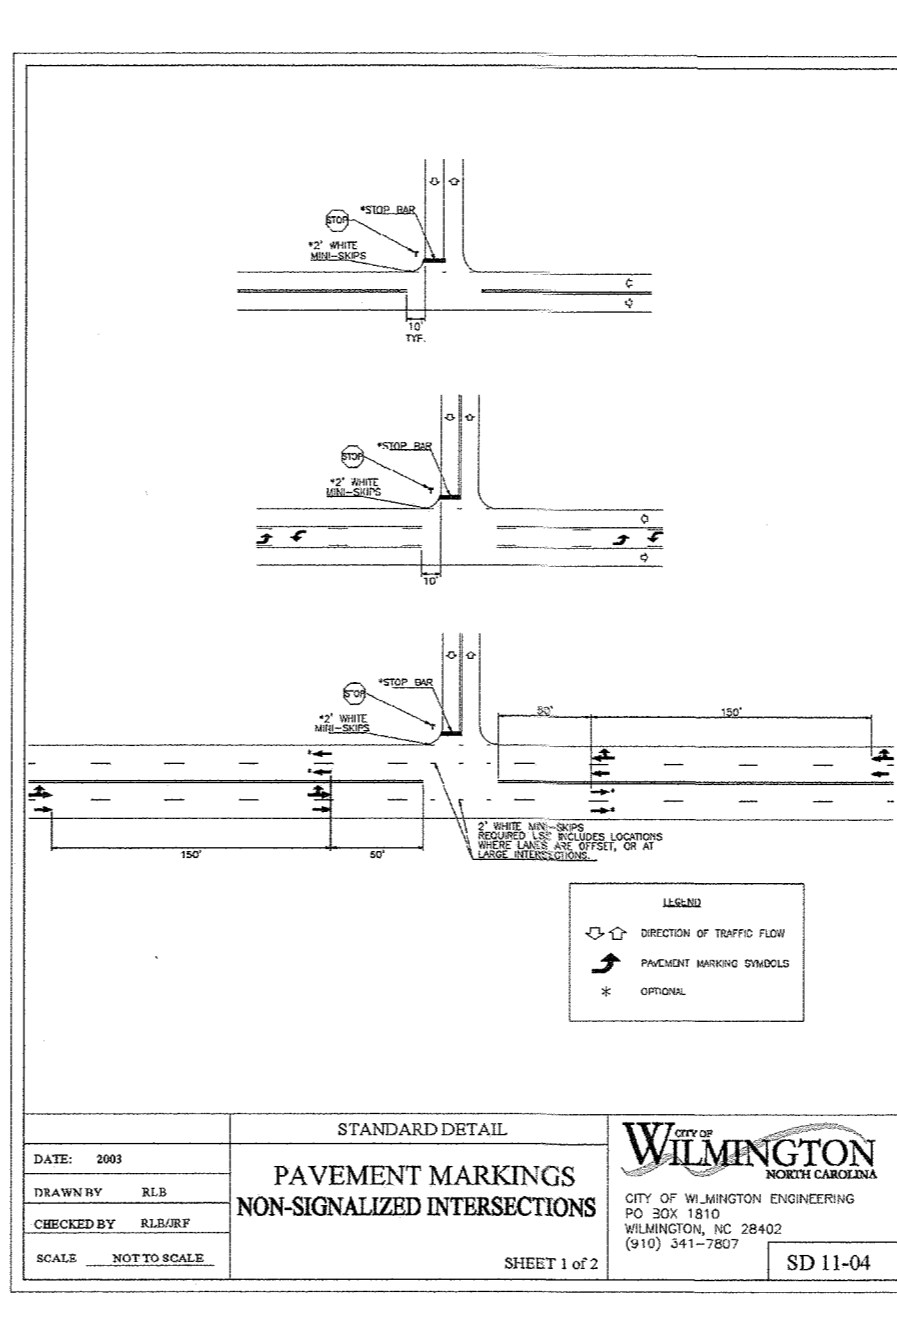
STOP
*STOP BAR
*2' WHITE MINI-SKIPS
℄
10' TYP.

STOP
*STOP BAR
*2' WHITE MINI-SKIPS
℄
10'

STOP
*STOP BAR
*2' WHITE MINI-SKIPS
50'
150'
*
*
*
*
150'
50'
2' WHITE MINI-SKIPS REQUIRED USE INCLUDES LOCATIONS WHERE LANES ARE OFFSET, OR AT LARGE INTERSECTIONS.

LEGEND
DIRECTION OF TRAFFIC FLOW
PAVEMENT MARKING SYMBOLS
* OPTIONAL

STANDARD DETAIL
DATE: 2003
DRAWN BY RLB
CHECKED BY RLB/JRF
SCALE NOT TO SCALE
PAVEMENT MARKINGS
NON-SIGNALIZED INTERSECTIONS
SHEET 1 of 2
CITY OF WILMINGTON NORTH CAROLINA
CITY OF WILMINGTON ENGINEERING
PO BOX 1810
WILMINGTON, NC 28402
(910) 341-7807
SD 11-04